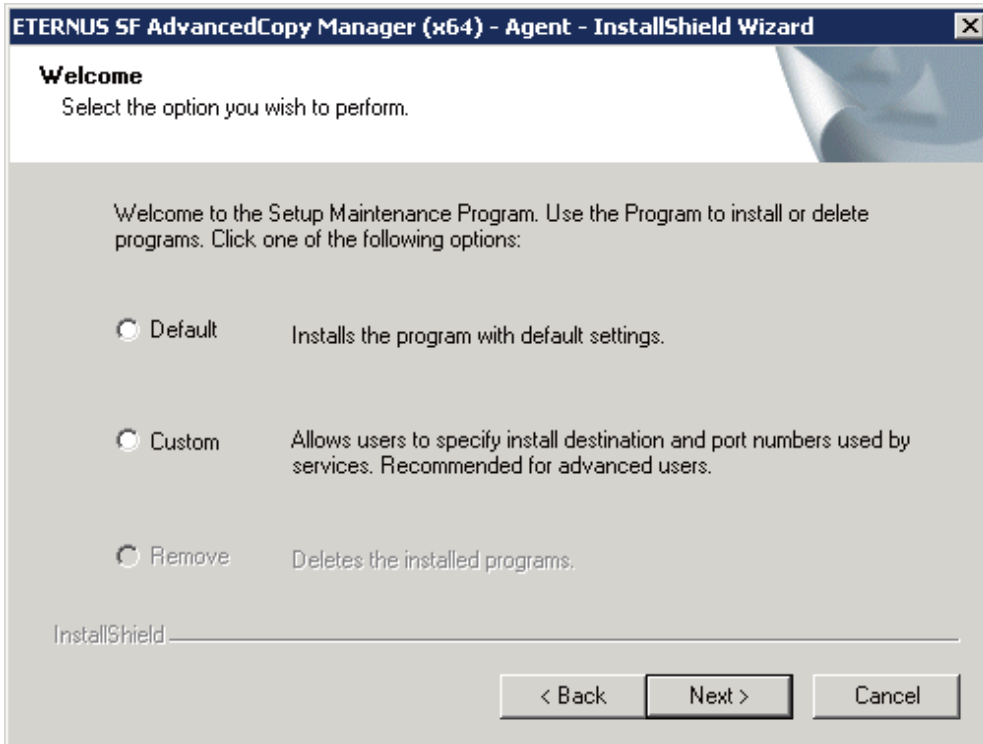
ETERNUS SF AdvancedCopy Manager (x64) - Agent - InstallShield Wizard

Welcome
Select the option you wish to perform.

Welcome to the Setup Maintenance Program. Use the Program to install or delete programs. Click one of the following options:

Default Installs the program with default settings.

Custom Allows users to specify install destination and port numbers used by services. Recommended for advanced users.

Remove Deletes the installed programs.

InstallShield

< Back Next > Cancel